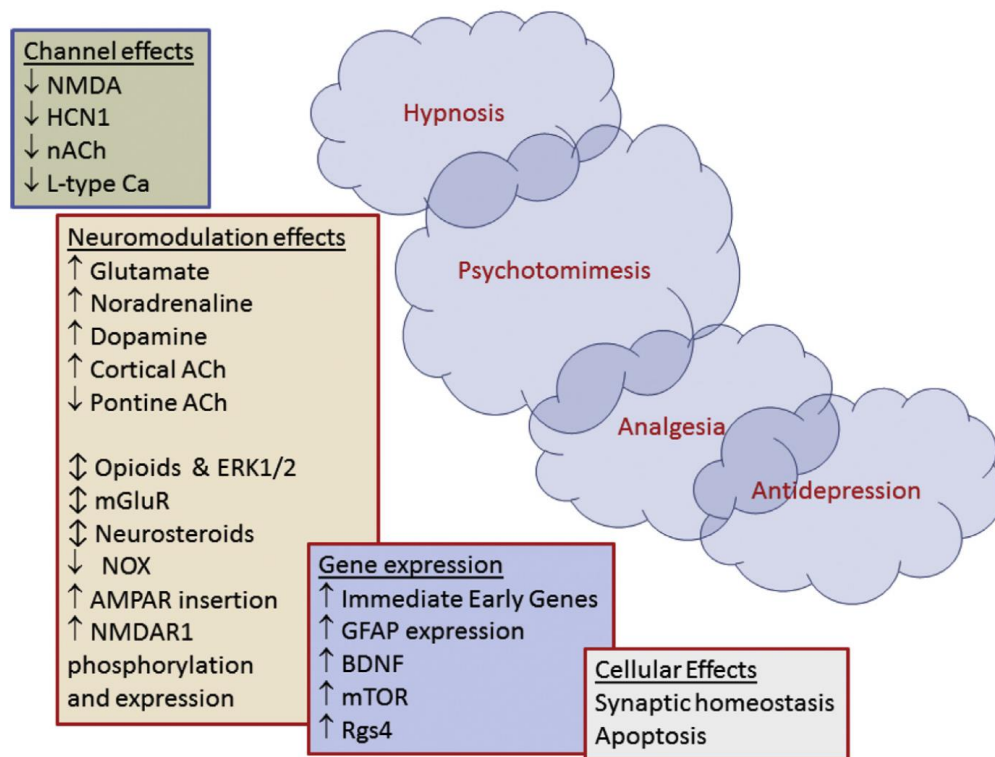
Channel effects
↓ NMDA
↓ HCN1
↓ nACh
↓ L-type Ca

Hypnosis

Psychotomimesis

Analgesia

Antidepression

Neuromodulation effects
↑ Glutamate
↑ Noradrenaline
↑ Dopamine
↑ Cortical ACh
↓ Pontine ACh

↕ Opioids & ERK1/2
↕ mGluR
↕ Neurosteroids
↓ NOX
↑ AMPAR insertion
↑ NMDAR1 phosphorylation and expression

Gene expression
↑ Immediate Early Genes
↑ GFAP expression
↑ BDNF
↑ mTOR
↑ Rgs4

Cellular Effects
Synaptic homeostasis
Apoptosis